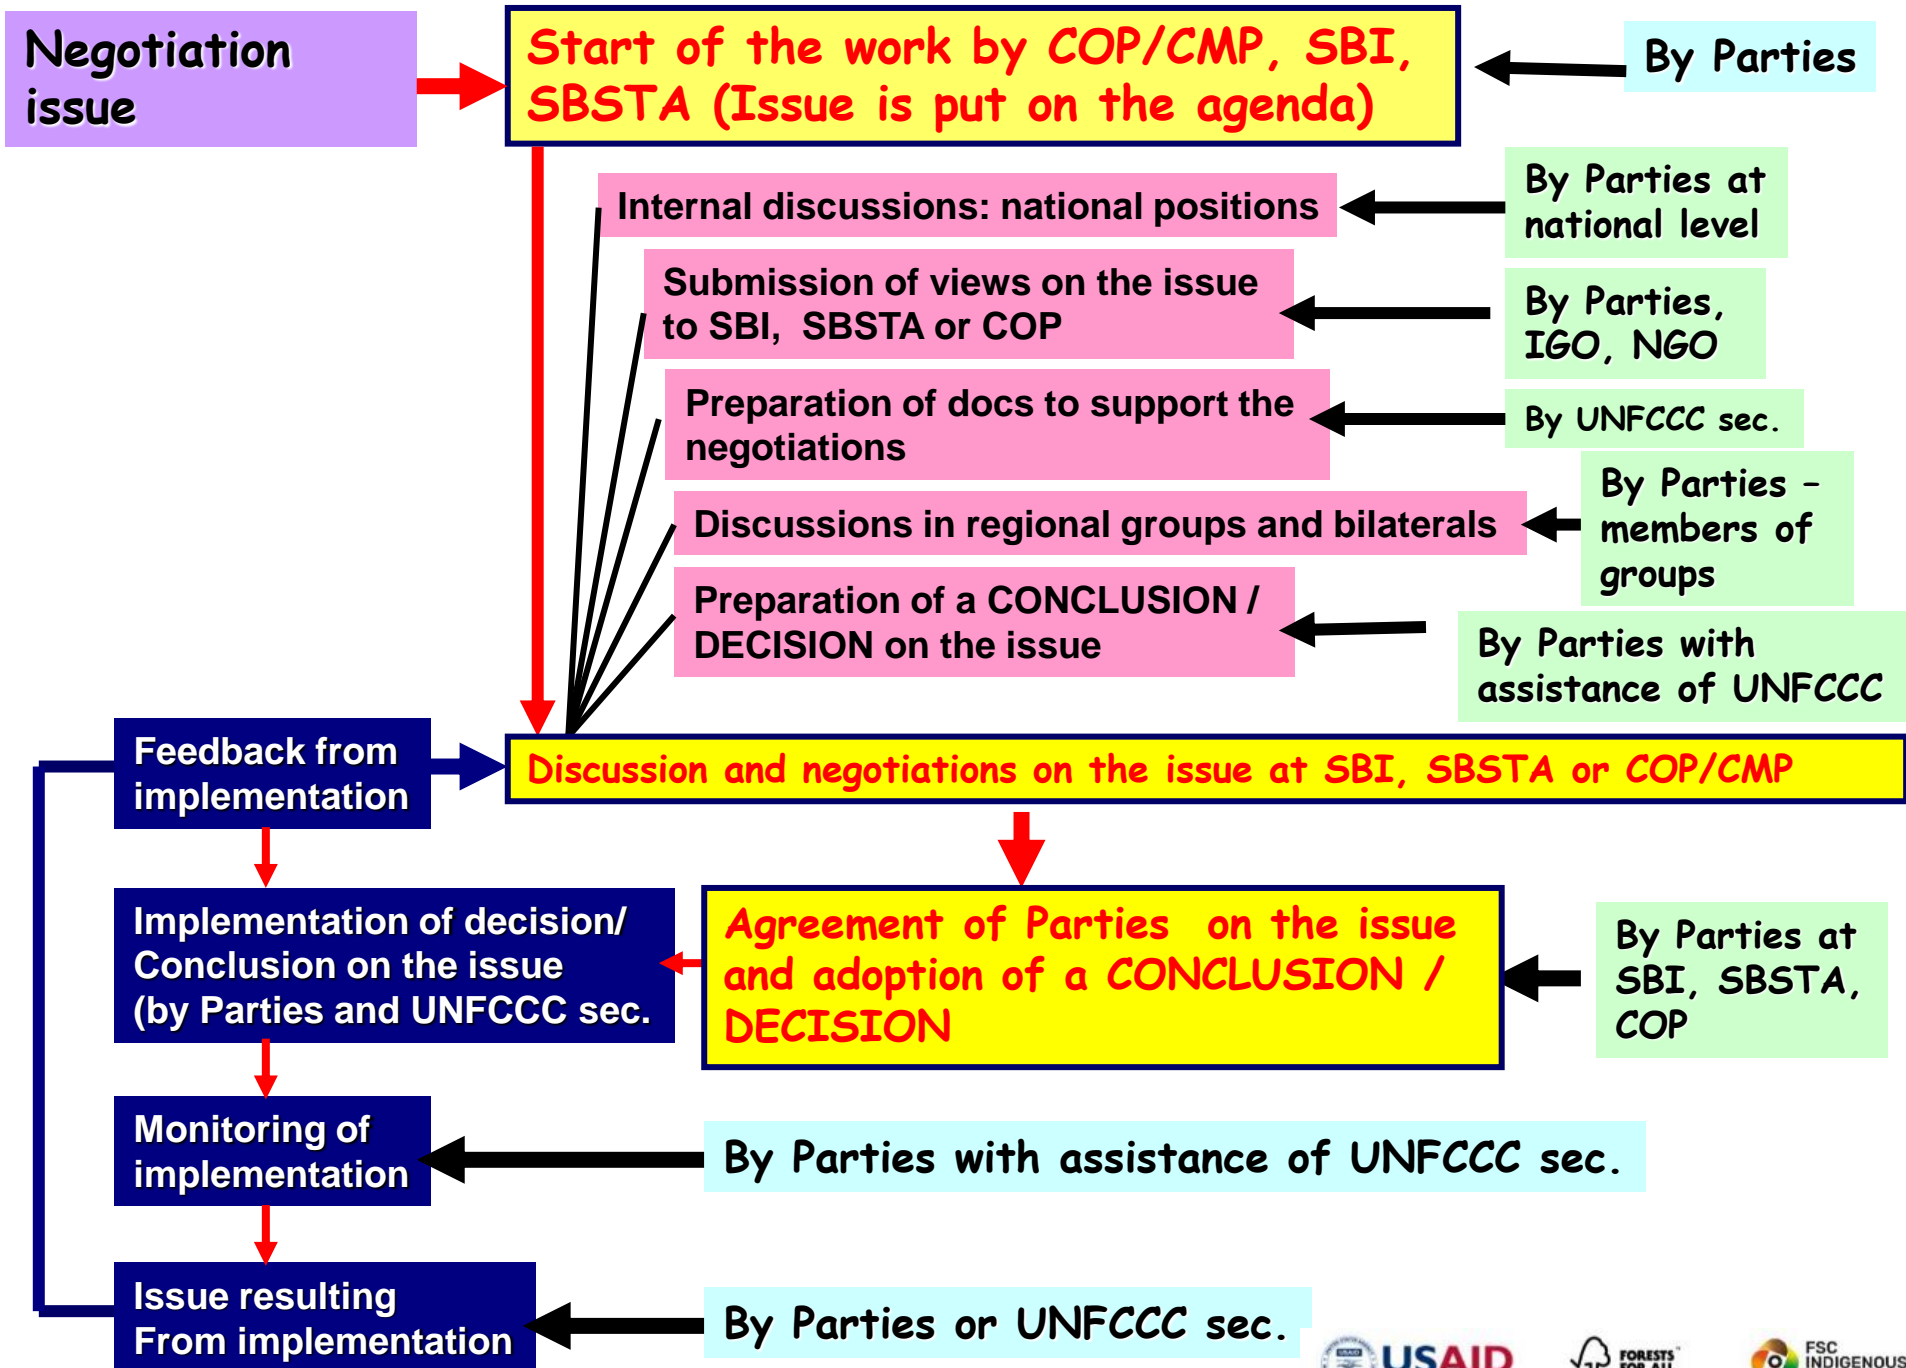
Negotiation issue

Start of the work by COP/CMP, SBI, SBSTA (Issue is put on the agenda)

By Parties

Internal discussions: national positions

By Parties at national level

Submission of views on the issue to SBI, SBSTA or COP

By Parties, IGO, NGO

Preparation of docs to support the negotiations

By UNFCCC sec.

Discussions in regional groups and bilaterals

By Parties – members of groups

Preparation of a CONCLUSION / DECISION on the issue

By Parties with assistance of UNFCCC

Feedback from implementation

Discussion and negotiations on the issue at SBI, SBSTA or COP/CMP

Implementation of decision/ Conclusion on the issue (by Parties and UNFCCC sec.

Agreement of Parties on the issue and adoption of a CONCLUSION / DECISION

By Parties at SBI, SBSTA, COP

Monitoring of implementation

By Parties with assistance of UNFCCC sec.

Issue resulting From implementation

By Parties or UNFCCC sec.

USAID

FORESTS FOR ALL

FSC INDIGENOUS